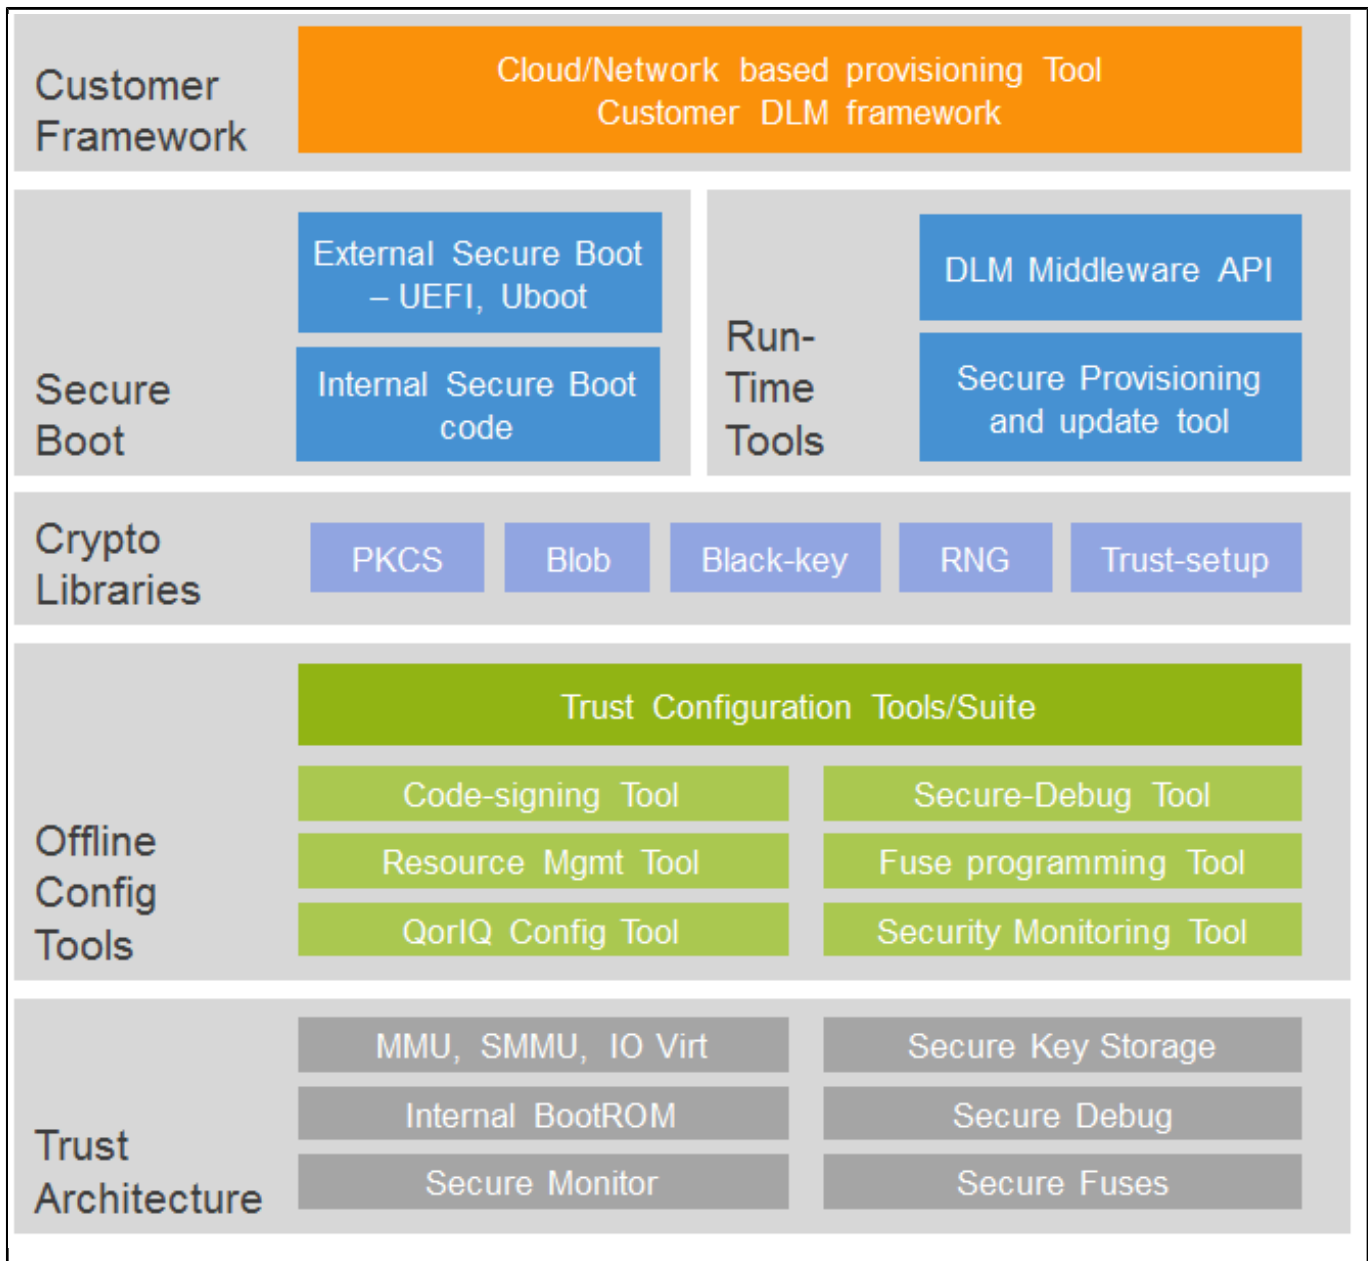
Customer Framework

Cloud/Network based provisioning Tool
Customer DLM framework

Secure Boot

External Secure Boot – UEFI, Uboot

Internal Secure Boot code

Run-Time Tools

DLM Middleware API

Secure Provisioning and update tool

Crypto Libraries

PKCS

Blob

Black-key

RNG

Trust-setup

Offline Config Tools

Trust Configuration Tools/Suite

Code-signing Tool

Secure-Debug Tool

Resource Mgmt Tool

Fuse programming Tool

QorIQ Config Tool

Security Monitoring Tool

Trust Architecture

MMU, SMMU, IO Virt

Secure Key Storage

Internal BootROM

Secure Debug

Secure Monitor

Secure Fuses